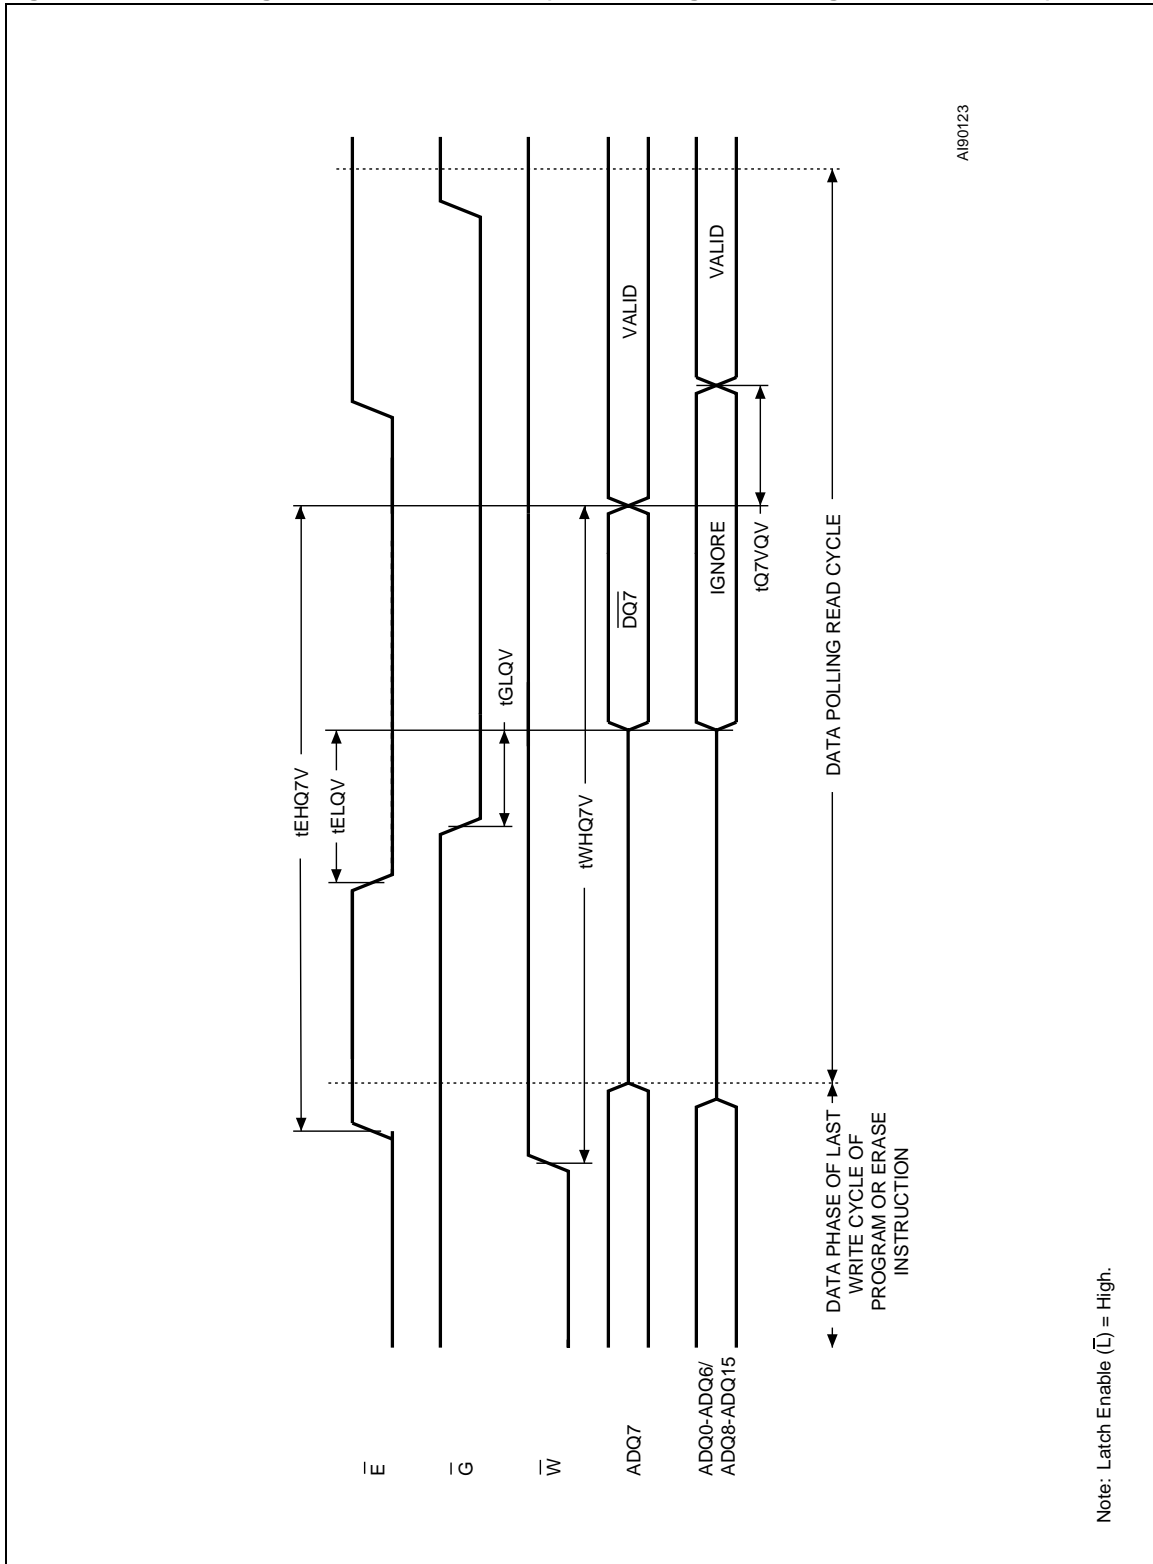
$\overline{E}$

$\overline{G}$

$\overline{W}$

ADQ7

ADQ0-ADQ6/ ADQ8-ADQ15

tEHQ7V

tELQV

tGLQV

tWHQ7V

$\overline{DQ7}$

VALID

IGNORE

VALID

tQ7VQV

DATA PHASE OF LAST WRITE CYCLE OF PROGRAM OR ERASE INSTRUCTION

DATA POLLING READ CYCLE

AI90123

Note: Latch Enable ($\overline{L}$) = High.